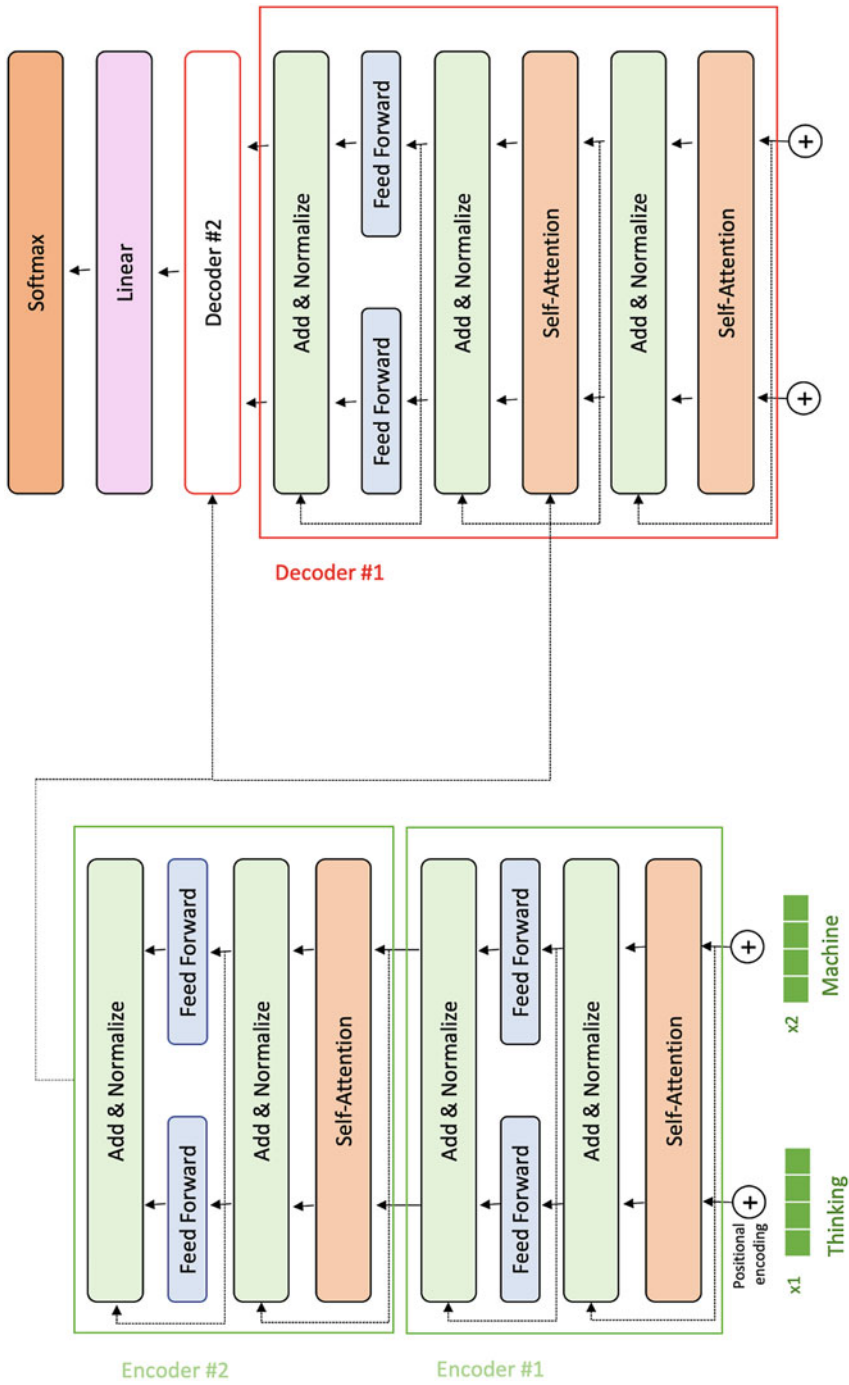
Softmax

Linear

Decoder #2

Add & Normalize

Feed Forward

Feed Forward

Add & Normalize

Self-Attention

Add & Normalize

Self-Attention

Decoder #1

Add & Normalize

Feed Forward

Feed Forward

Add & Normalize

Self-Attention

Encoder #2

Add & Normalize

Feed Forward

Feed Forward

Add & Normalize

Self-Attention

Encoder #1

Positional encoding

x1

Thinking

x2

Machine